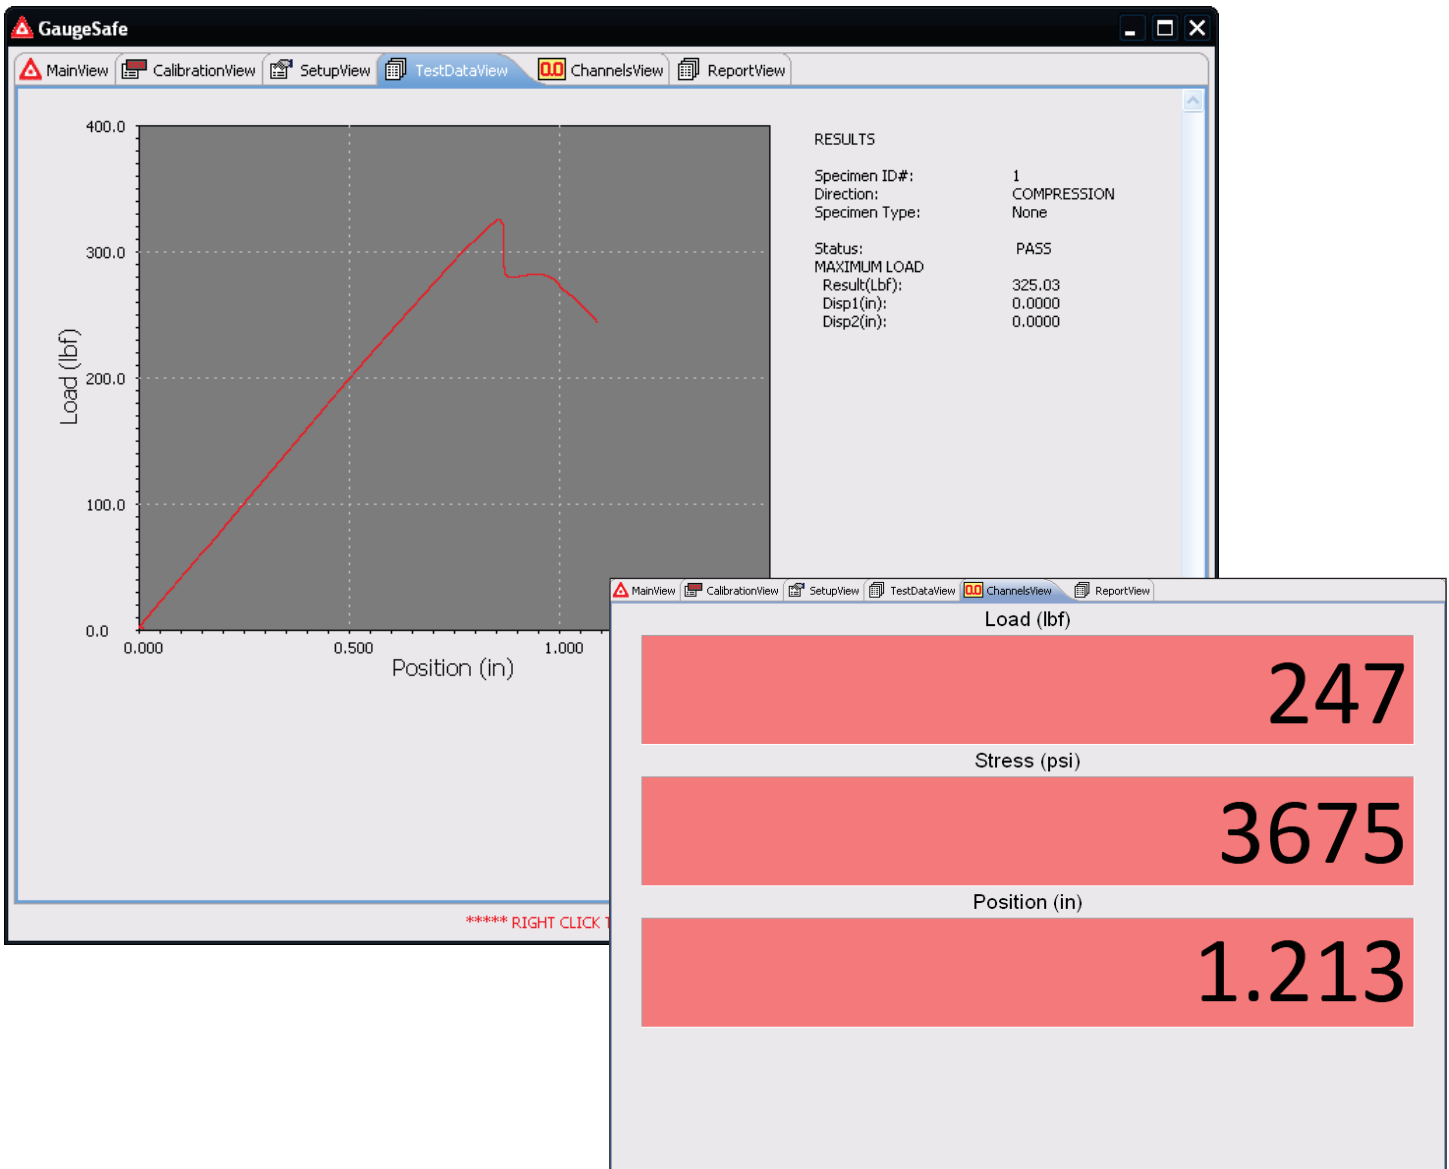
GaugeSafe

MainView CalibrationView SetupView TestDataView 0.0 ChannelsView ReportView

400.0
300.0
200.0
100.0
0.0
Load (lbf)
0.000 0.500 1.000
Position (in)

RESULTS

| | |
|---|---|
| Specimen ID#: | 1 |
| Direction: | COMPRESSION |
| Specimen Type: | None |
| Status: | PASS |
| MAXIMUM LOAD | |
| Result(Lbf): | 325.03 |
| Disp1(in): | 0.0000 |
| Disp2(in): | 0.0000 |

***** RIGHT CLICK T

MainView CalibrationView SetupView TestDataView 0.0 ChannelsView ReportView

Load (lbf)
247
Stress (psi)
3675
Position (in)
1.213